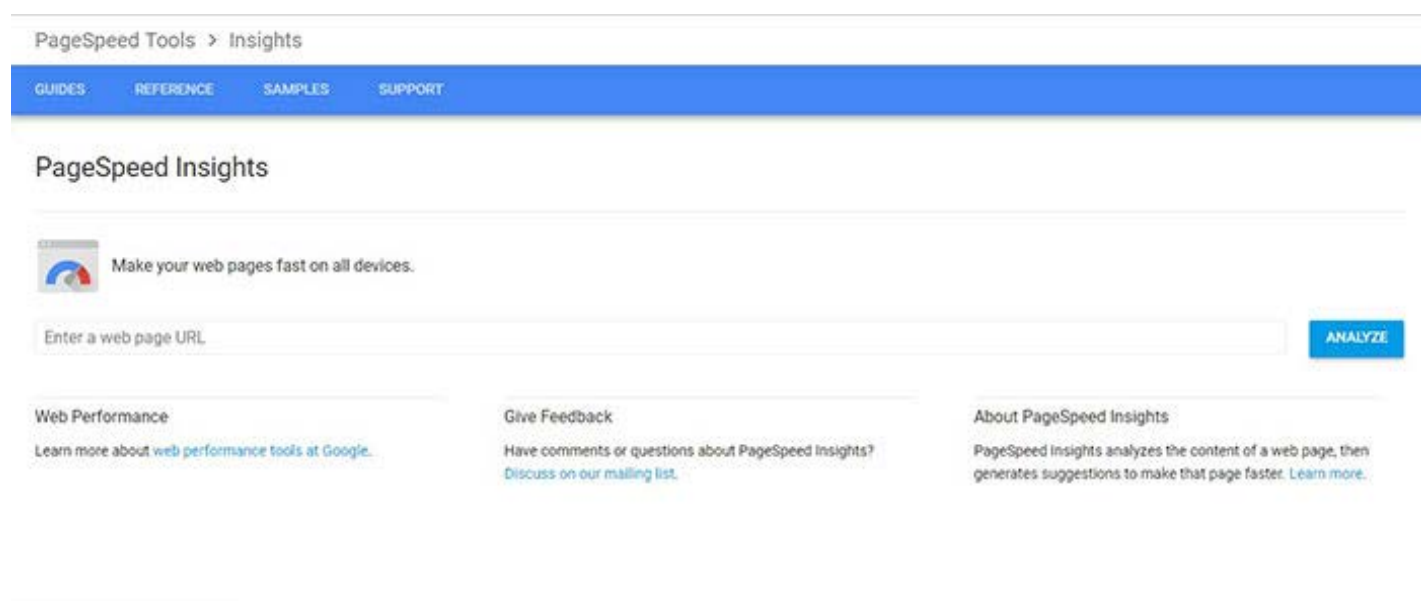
PageSpeed Tools > Insights

GUIDES REFERENCE SAMPLES SUPPORT

PageSpeed Insights

Make your web pages fast on all devices.

Enter a web page URL

ANALYZE

Web Performance

Learn more about web performance tools at Google.

Give Feedback

Have comments or questions about PageSpeed Insights? Discuss on our mailing list.

About PageSpeed Insights

PageSpeed Insights analyzes the content of a web page, then generates suggestions to make that page faster. Learn more.